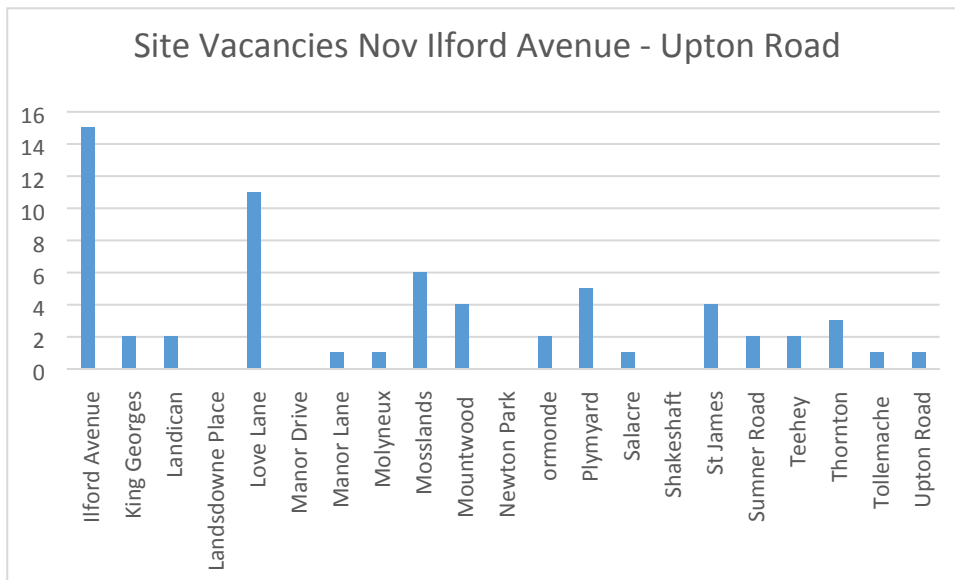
Site Vacancies Nov Ilford Avenue - Upton Road

16
14
12
10
8
6
4
2
0

Ilford Avenue
King Georges
Landican
Landsdowne Place
Love Lane
Manor Drive
Manor Lane
Molyneux
Mosslands
Mountwood
Newton Park
ormonde
Plymyard
Salacre
Shakeshaft
St James
Sumner Road
Teehey
Thornton
Tollemache
Upton Road